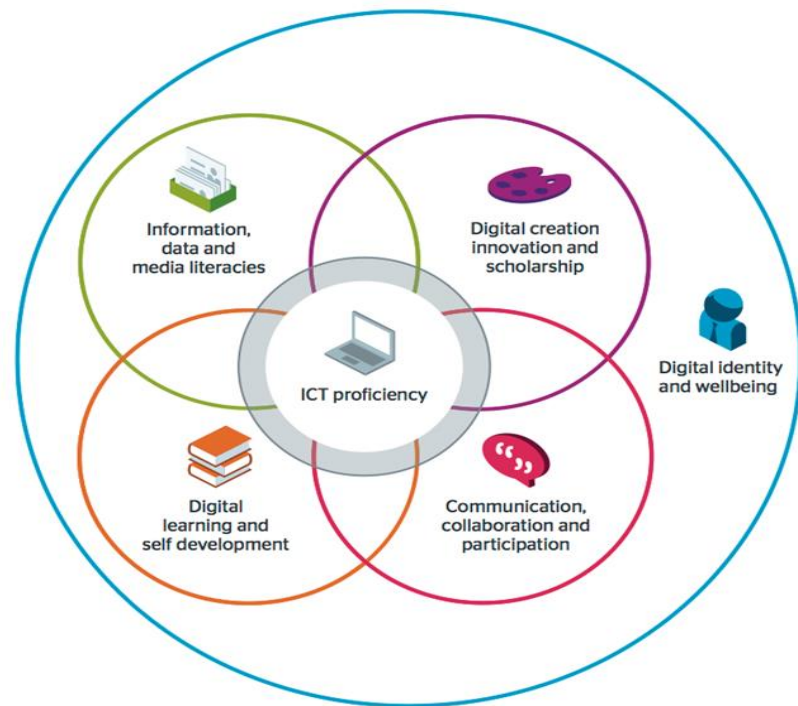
Information, data and media literacies

Digital creation innovation and scholarship

ICT proficiency

Digital identity and wellbeing

Digital learning and self development

Communication, collaboration and participation